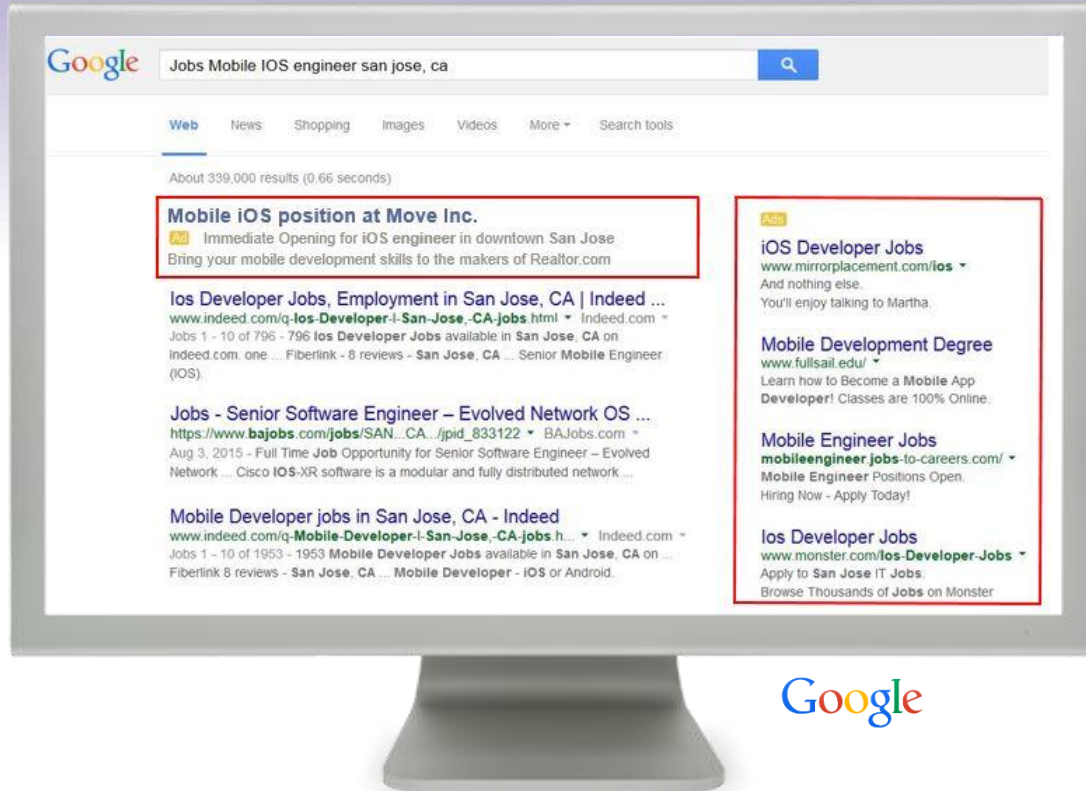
Google

Jobs Mobile IOS engineer san jose, ca

Web News Shopping Images Videos More Search tools

About 339,000 results (0.66 seconds)

Mobile iOS position at Move Inc.
Ad Immediate Opening for iOS engineer in downtown San Jose
Bring your mobile development skills to the makers of Realtor.com

Ios Developer Jobs, Employment in San Jose, CA | Indeed ...
www.indeed.com/q-Ios-Developer-l-San-Jose,-CA-jobs.html Indeed.com
Jobs 1 - 10 of 796 - 796 Ios Developer Jobs available in San Jose, CA on indeed.com. one ... Fiberlink - 8 reviews - San Jose, CA ... Senior Mobile Engineer (IOS).

Jobs - Senior Software Engineer – Evolved Network OS ...
https://www.bajobs.com/jobs/SAN...CA.../jpid_833122 BAJobs.com
Aug 3, 2015 - Full Time Job Opportunity for Senior Software Engineer – Evolved Network ... Cisco IOS-XR software is a modular and fully distributed network ...

Mobile Developer jobs in San Jose, CA - Indeed
www.indeed.com/q-Mobile-Developer-l-San-Jose,-CA-jobs.h... Indeed.com
Jobs 1 - 10 of 1953 - 1953 Mobile Developer Jobs available in San Jose, CA on ... Fiberlink 8 reviews - San Jose, CA ... Mobile Developer - iOS or Android.

Ads

iOS Developer Jobs
www.mirrorplacement.com/ios
And nothing else.
You'll enjoy talking to Martha.

Mobile Development Degree
www.fullsail.edu/
Learn how to Become a Mobile App Developer! Classes are 100% Online.

Mobile Engineer Jobs
mobileengineer.jobs-to-careers.com/
Mobile Engineer Positions Open.
Hiring Now - Apply Today!

Ios Developer Jobs
www.monster.com/Ios-Developer-Jobs
Apply to San Jose IT Jobs.
Browse Thousands of Jobs on Monster

Google